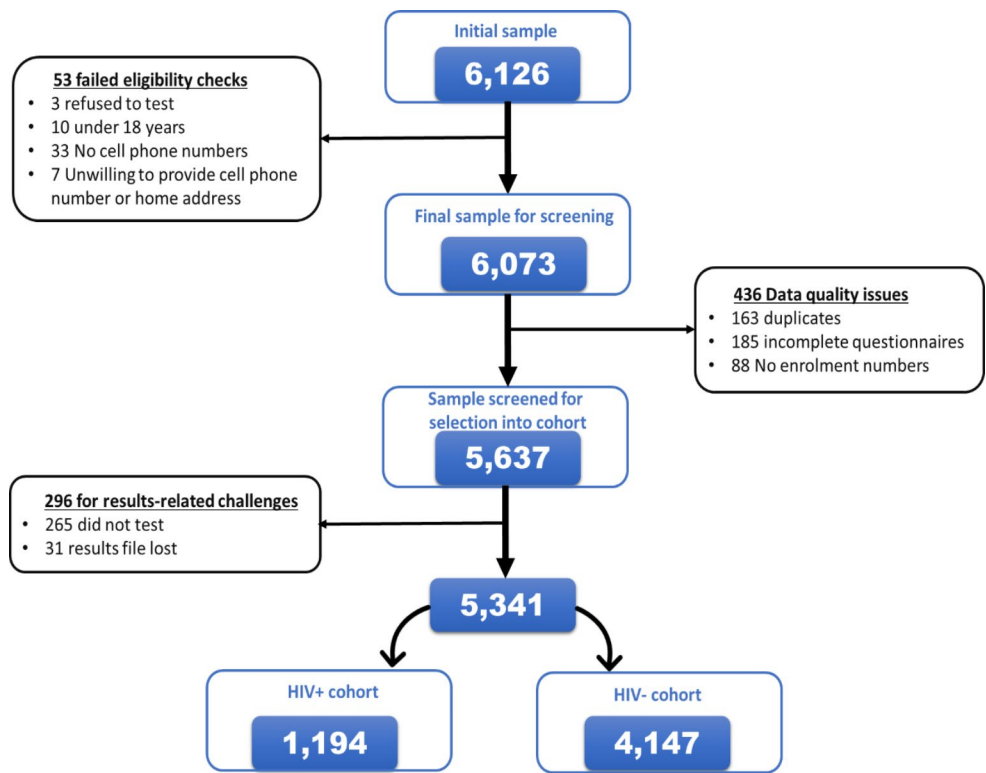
Initial sample

6,126

53 failed eligibility checks
- 3 refused to test
- 10 under 18 years
- 33 No cell phone numbers
- 7 Unwilling to provide cell phone number or home address

Final sample for screening

6,073

436 Data quality issues
- 163 duplicates
- 185 incomplete questionnaires
- 88 No enrolment numbers

Sample screened for selection into cohort

5,637

296 for results-related challenges
- 265 did not test
- 31 results file lost

5,341

HIV+ cohort

1,194

HIV- cohort

4,147